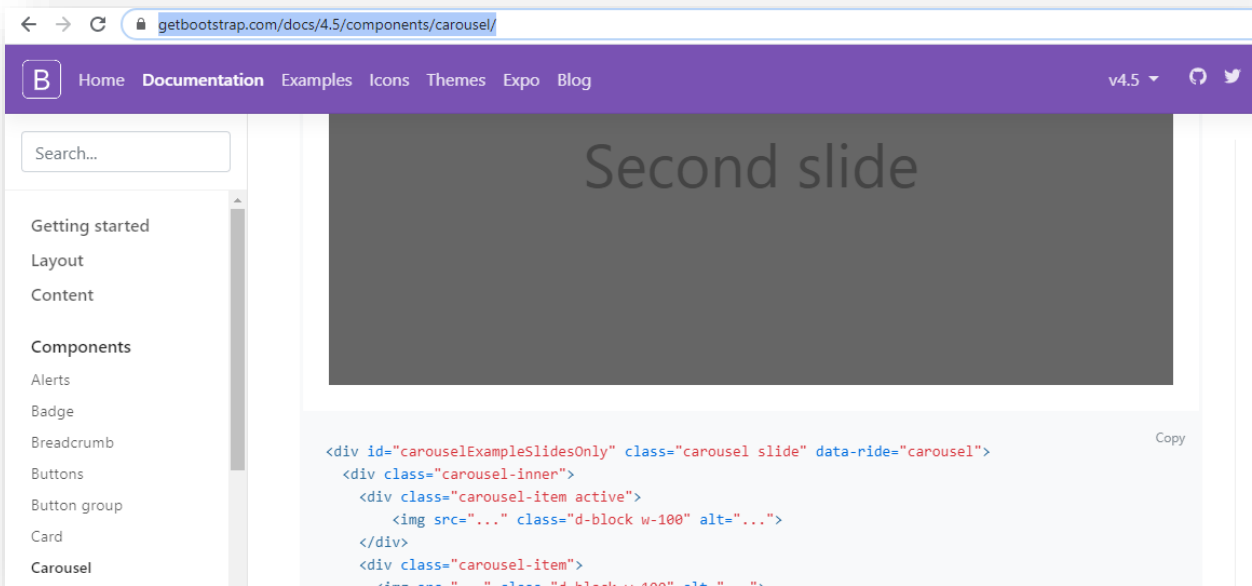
getbootstrap.com/docs/4.5/components/carousel/

B Home Documentation Examples Icons Themes Expo Blog v4.5

Search...

Getting started
Layout
Content

Components
Alerts
Badge
Breadcrumb
Buttons
Button group
Card
Carousel

Second slide

Copy

```
<div id="carouselExampleSlidesOnly" class="carousel slide" data-ride="carousel">
  <div class="carousel-inner">
    <div class="carousel-item active">
      <img src="..." class="d-block w-100" alt="...">
    </div>
    <div class="carousel-item">
```

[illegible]